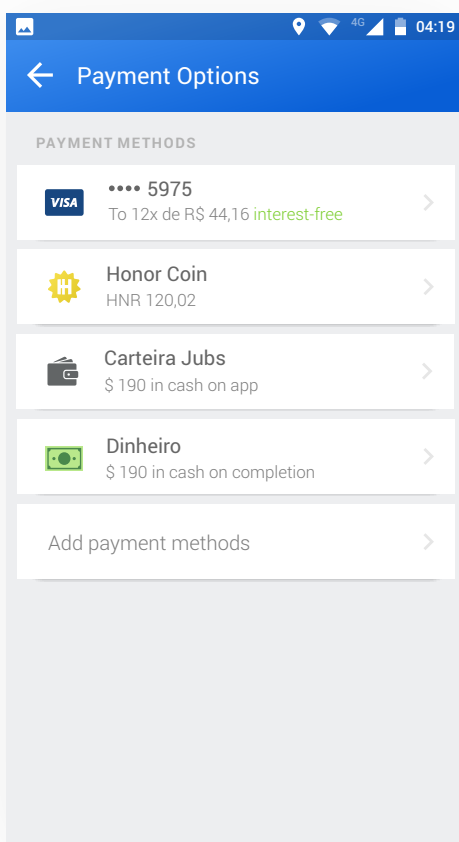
4G 04:19

Payment Options

PAYMENT METHODS

VISA
•••• 5975
To 12x de R$ 44,16 interest-free

H
Honor Coin
HNR 120,02

Carteira Jubs
$ 190 in cash on app

Dinheiro
$ 190 in cash on completion

Add payment methods